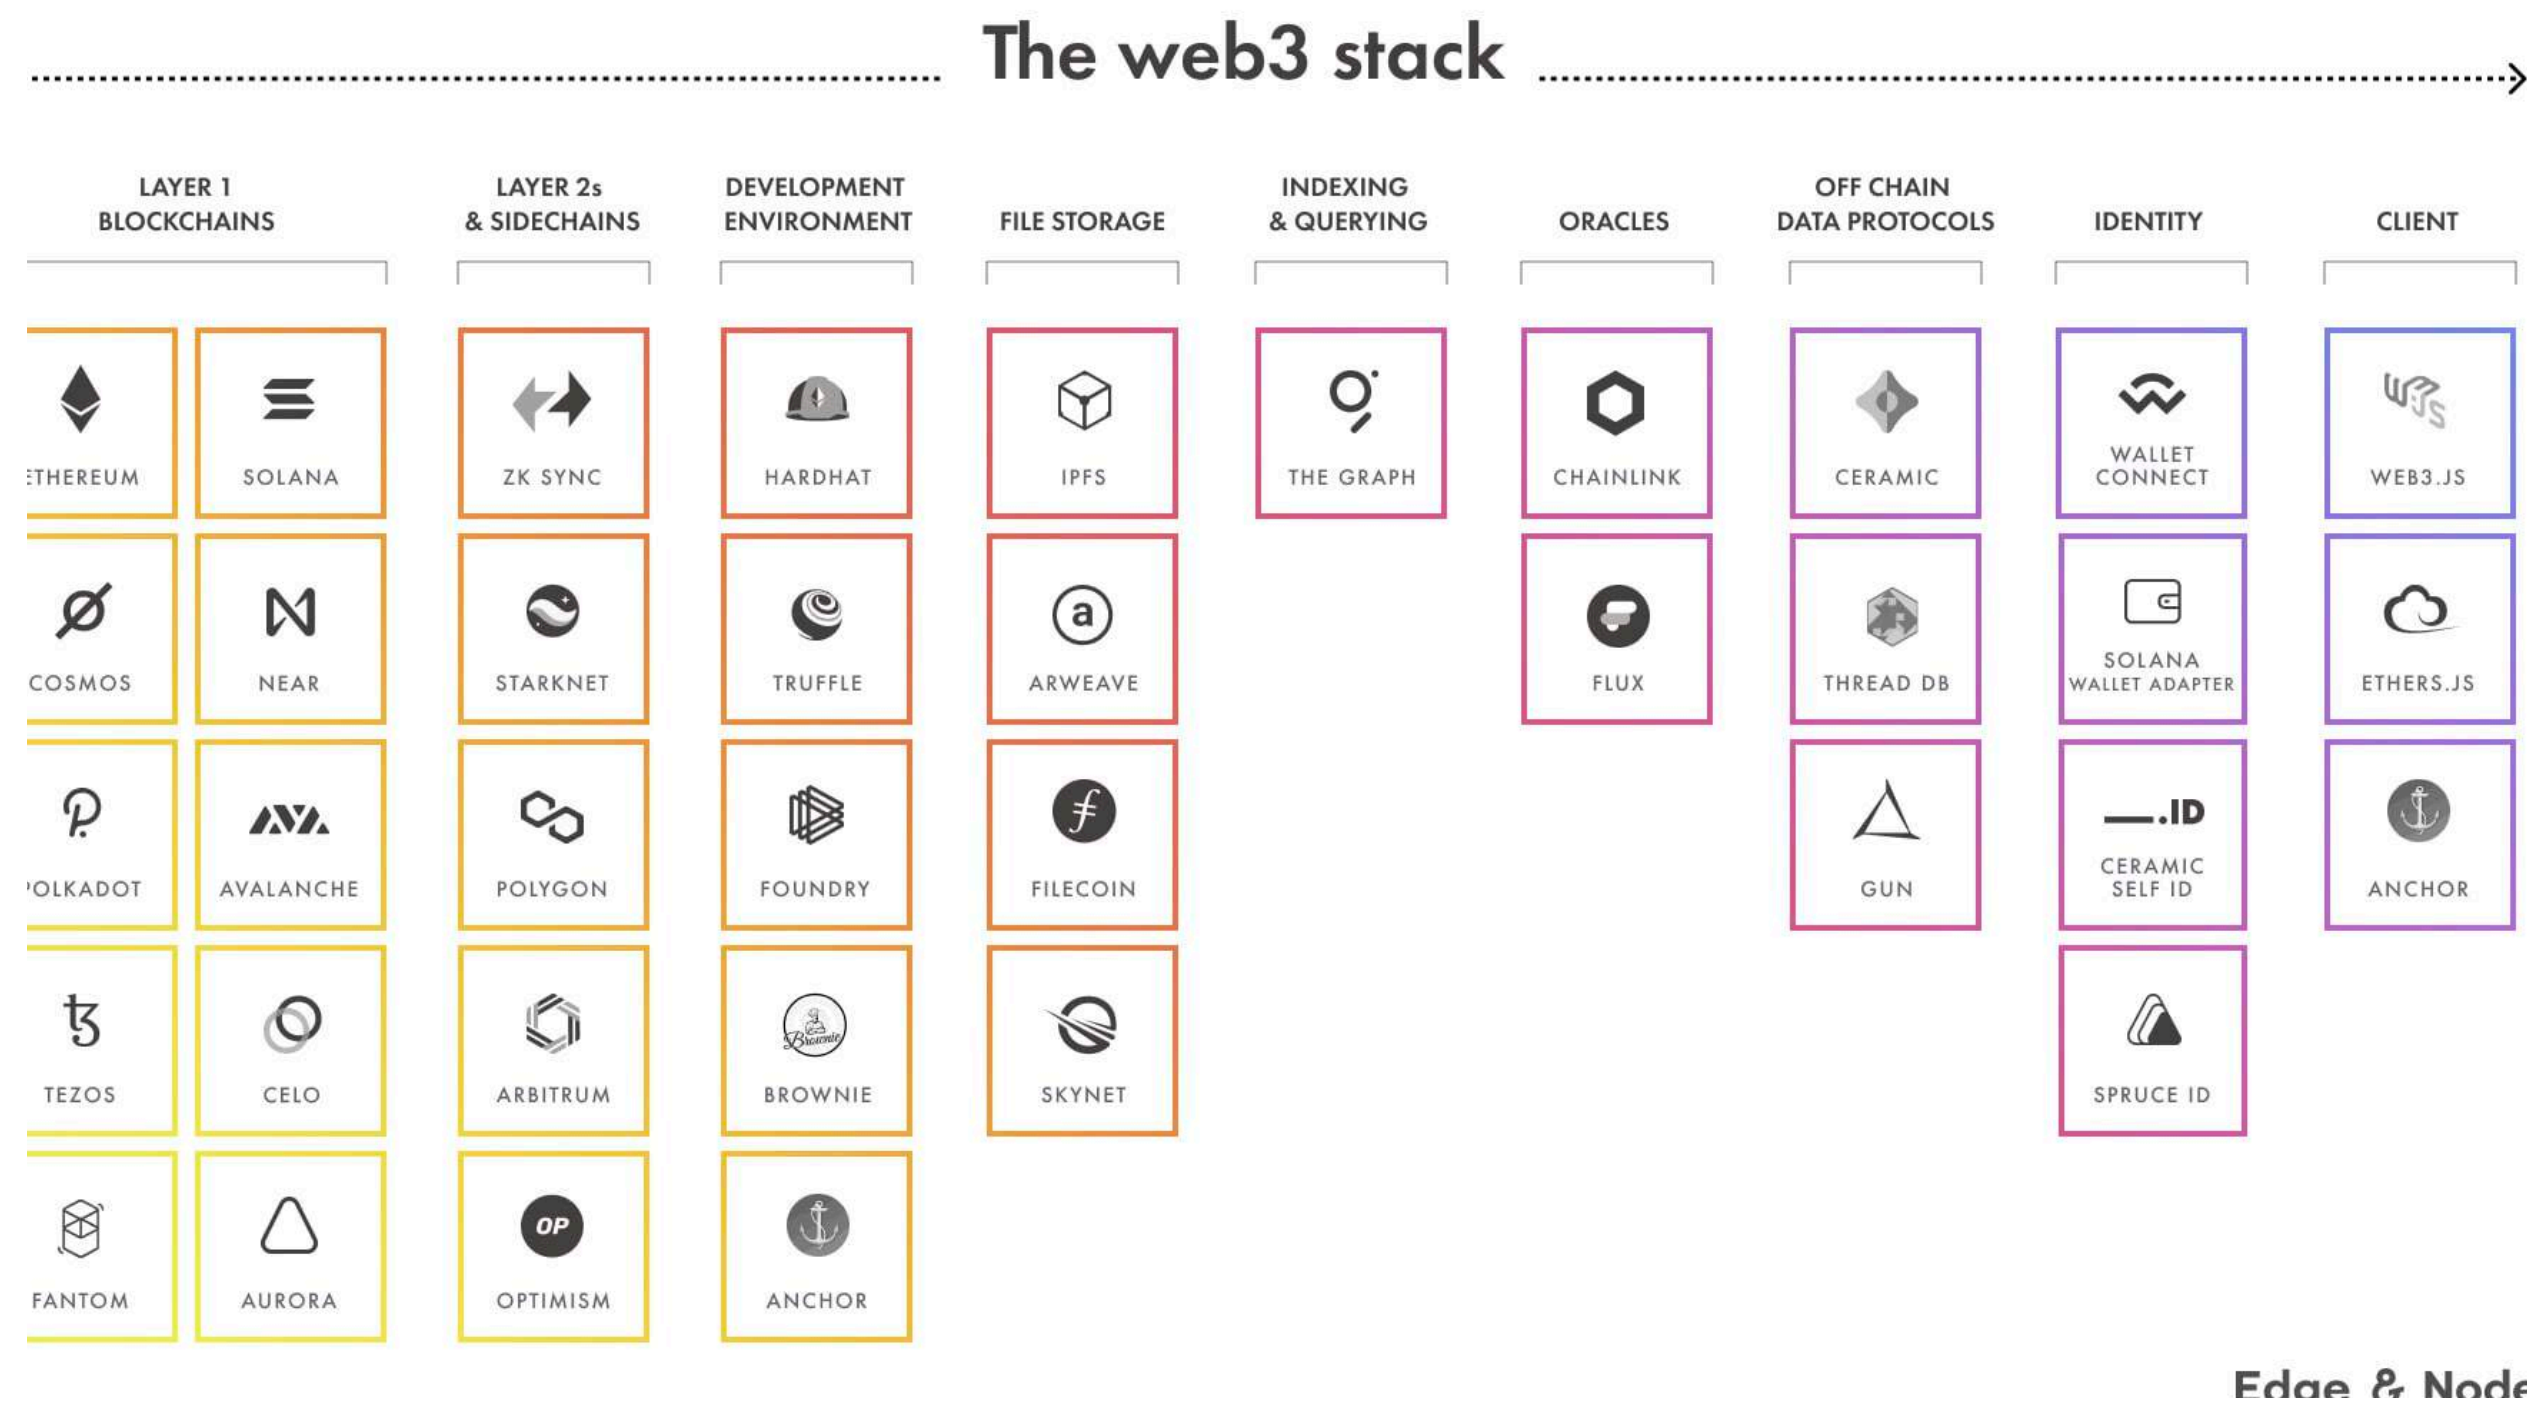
The web3 stack

LAYER 1 BLOCKCHAINS

ETHEREUM
SOLANA
COSMOS
NEAR
POLKADOT
AVALANCHE
TEZOS
CELO
FANTOM
AURORA

LAYER 2s & SIDECHAINS

ZK SYNC
STARKNET
POLYGON
ARBITRUM
OP
OPTIMISM

DEVELOPMENT ENVIRONMENT

HARDHAT
TRUFFLE
FOUNDRY
Brownie
BROWNIE
ANCHOR

FILE STORAGE

IPFS
a
ARWEAVE
FILECOIN
SKYNET

INDEXING & QUERYING

THE GRAPH

ORACLES

CHAINLINK
FLUX

OFF CHAIN DATA PROTOCOLS

CERAMIC
THREAD DB
GUN

IDENTITY

WALLET CONNECT
SOLANA WALLET ADAPTER
—.ID
CERAMIC SELF ID
SPRUCE ID

CLIENT

WEB3.JS
ETHERS.JS
ANCHOR

Edge & Node